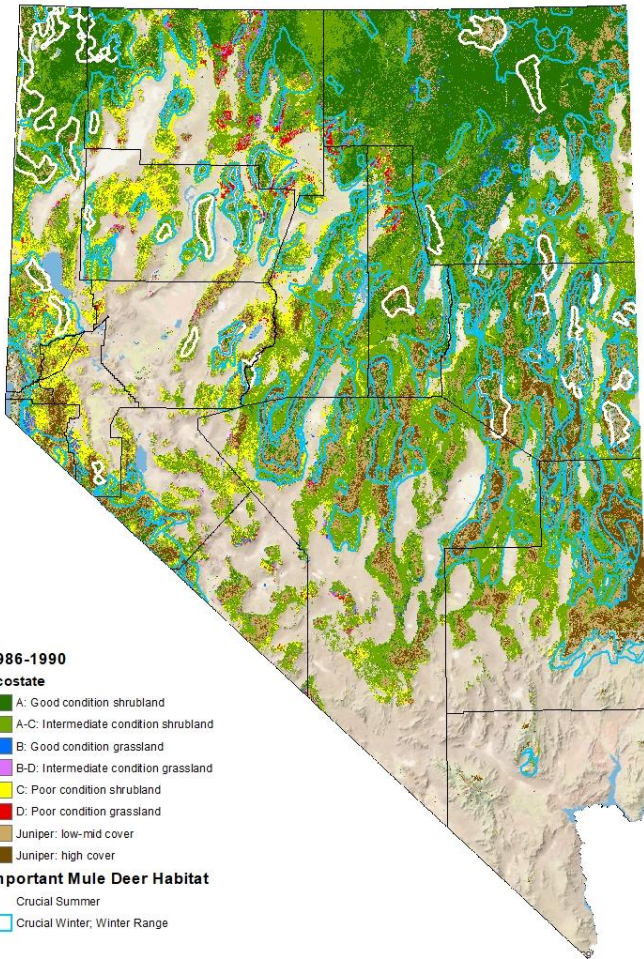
986-1990
costate
A: Good condition shrubland
A-C: Intermediate condition shrubland
B: Good condition grassland
B-D: Intermediate condition grassland
C: Poor condition shrubland
D: Poor condition grassland
Juniper: low-mid cover
Juniper: high cover
nportant Mule Deer Habitat
Crucial Summer
Crucial Winter; Winter Range